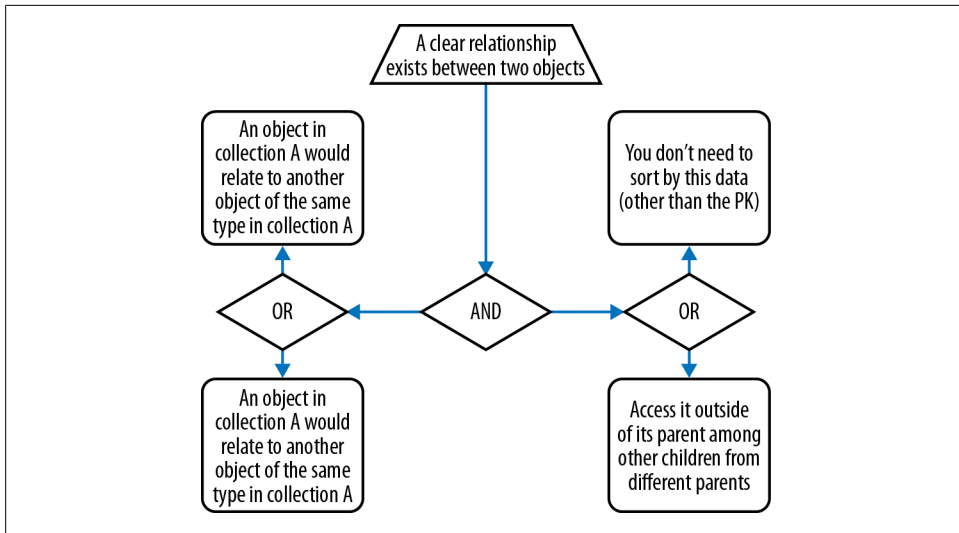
A clear relationship exists between two objects

An object in collection A would relate to another object of the same type in collection A

OR

An object in collection A would relate to another object of the same type in collection A

AND

You don't need to sort by this data (other than the PK)

OR

Access it outside of its parent among other children from different parents